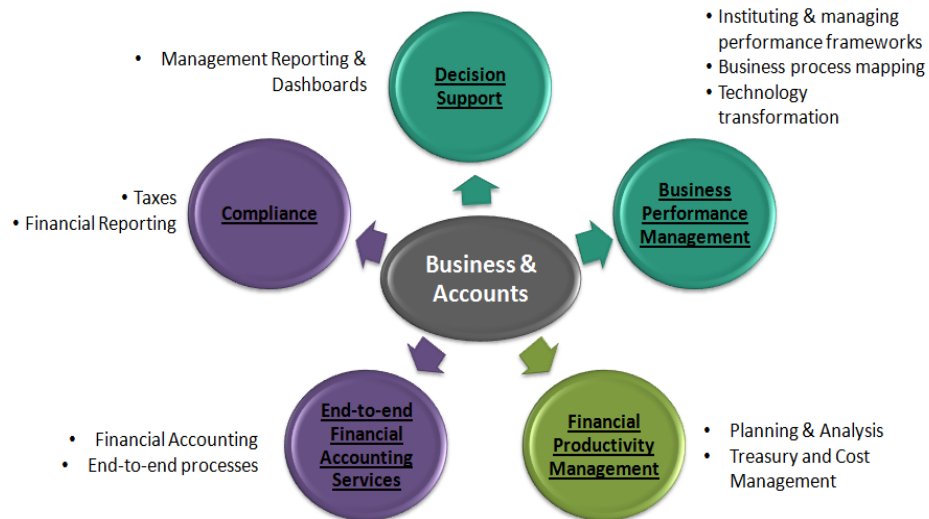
Decision Support

- Management Reporting & Dashboards

- Instituting & managing performance frameworks
- Business process mapping
- Technology transformation

Compliance

- Taxes
- Financial Reporting

Business & Accounts

Business Performance Management

End-to-end Financial Accounting Services

- Financial Accounting
- End-to-end processes

Financial Productivity Management

- Planning & Analysis
- Treasury and Cost Management